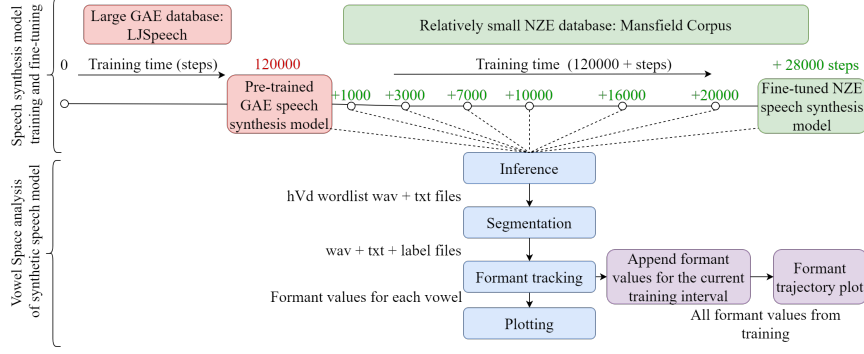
Speech synthesis model training and fine-tuning

Large GAE database: LJSpeech

Relatively small NZE database: Mansfield Corpus

0

Training time (steps)

120000

Training time (120000 + steps)

+ 28000 steps

Pre-trained GAE speech synthesis model

+1000

+3000

+7000

+10000

+16000

+20000

Fine-tuned NZE speech synthesis model

Vowel Space analysis of synthetic speech model

Inference

hVd wordlist wav + txt files

Segmentation

wav + txt + label files

Formant tracking

Append formant values for the current training interval

Formant trajectory plot

Formant values for each vowel

Plotting

All formant values from training